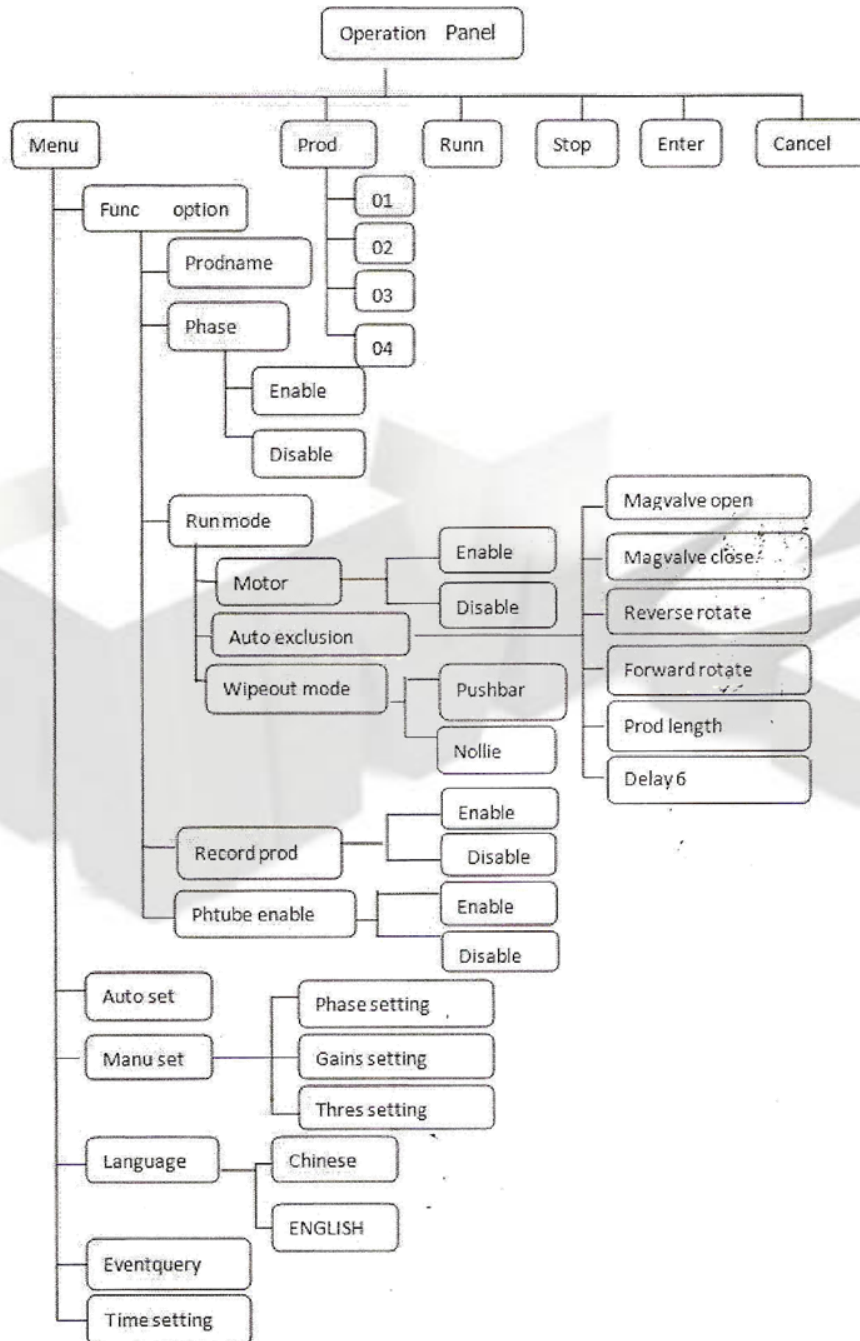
Operation Panel

Menu

Prod

Runn

Stop

Enter

Cancel

Func option

01

02

03

04

Prodname

Phase

Enable

Disable

Run mode

Motor

Enable

Disable

Auto exclusion

Wipeout mode

Pushbar

Nollie

Magvalve open

Magvalve close

Reverse rotate

Forward rotate

Prod length

Delay 6

Record prod

Enable

Disable

Phtube enable

Enable

Disable

Auto set

Manu set

Phase setting

Gains setting

Thres setting

Language

Chinese

ENGLISH

Eventquery

Time setting